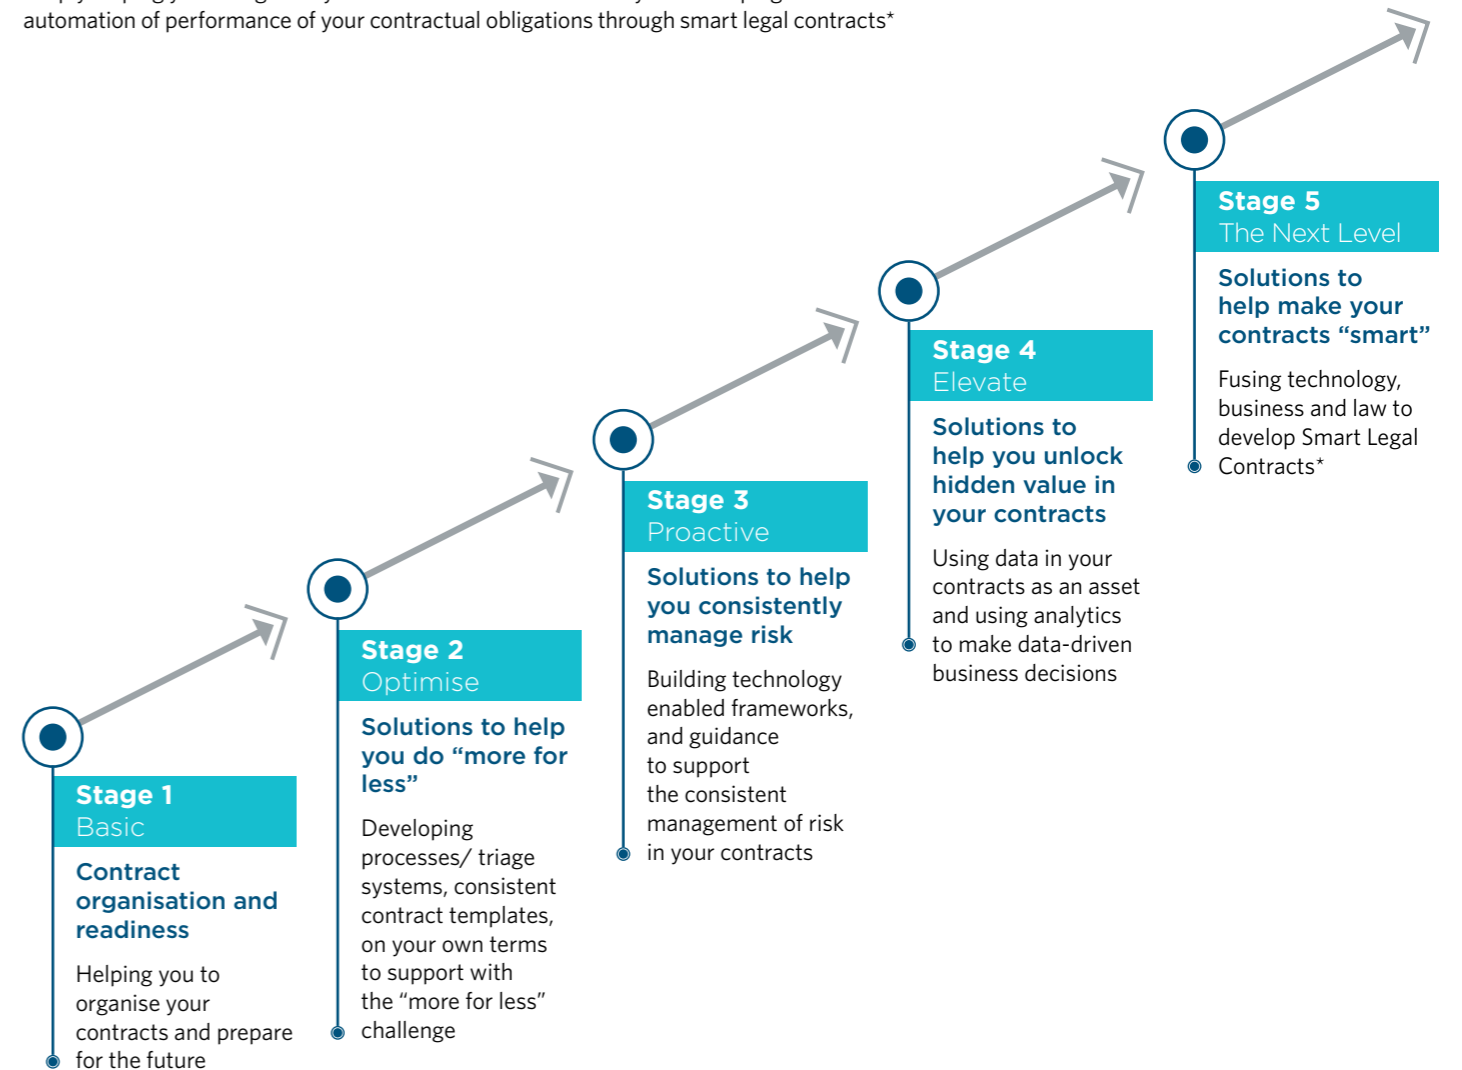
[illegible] automation of performance of your contractual obligations through smart legal contracts*

Stage 1
Basic

Contract organisation and readiness

Helping you to organise your contracts and prepare for the future

Stage 2
Optimise

Solutions to help you do “more for less”

Developing processes/ triage systems, consistent contract templates, on your own terms to support with the “more for less” challenge

Stage 3
Proactive

Solutions to help you consistently manage risk

Building technology enabled frameworks, and guidance to support the consistent management of risk in your contracts

Stage 4
Elevate

Solutions to help you unlock hidden value in your contracts

Using data in your contracts as an asset and using analytics to make data-driven business decisions

Stage 5
The Next Level

Solutions to help make your contracts “smart”

Fusing technology, business and law to develop Smart Legal Contracts*